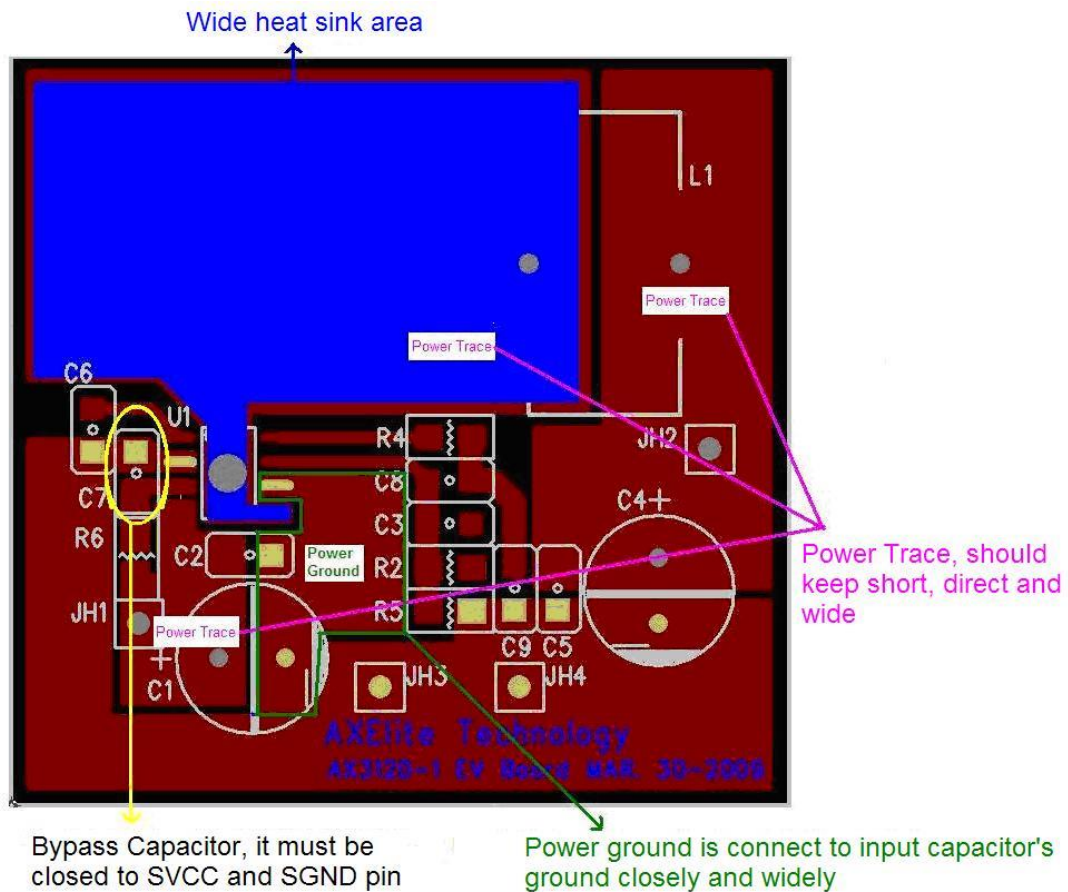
Wide heat sink area

L1

Power Trace

Power Trace

C6

U1

R4

JH2

C8

C7

C3

C4+

R6

C2

Power Ground

R2

Power Trace, should keep short, direct and wide

JH1

Power Trace

R5

C9 C5

+

JH3

JH4

C1

AXElite Technology

AX3120-1 EV Board MAR. 30-2008

Bypass Capacitor, it must be closed to SVCC and SGND pin

Power ground is connect to input capacitor's ground closely and widely